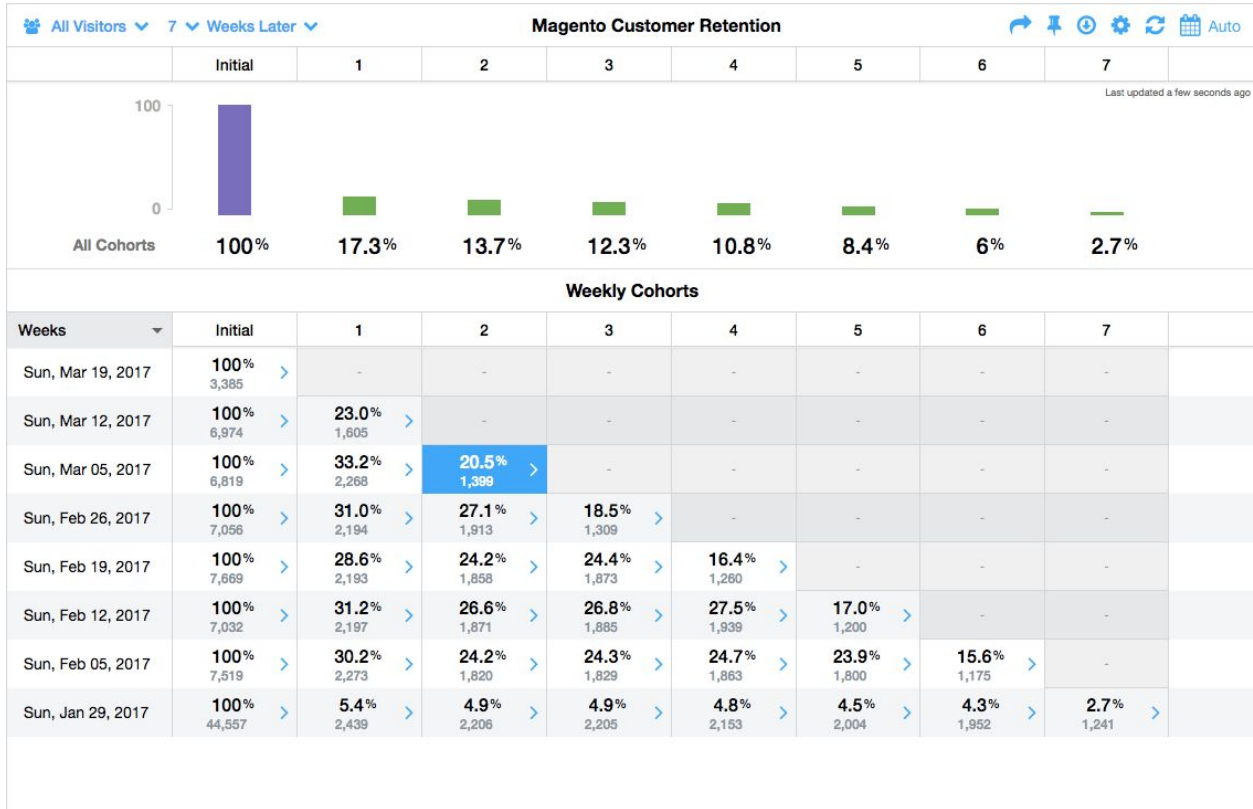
All Visitors 7 Weeks Later Magento Customer Retention Auto

| | Initial | 1 | 2 | 3 | 4 | 5 | 6 | 7 |
|---|---|---|---|---|---|---|---|---|

Last updated a few seconds ago

100

0

| All Cohorts | 100% | 17.3% | 13.7% | 12.3% | 10.8% | 8.4% | 6% | 2.7% |
|---|---|---|---|---|---|---|---|---|

Weekly Cohorts

| Weeks | Initial | 1 | 2 | 3 | 4 | 5 | 6 | 7 |
|---|---|---|---|---|---|---|---|---|
| Sun, Mar 19, 2017 | 100% 3,385 | - | - | - | - | - | - | - |
| Sun, Mar 12, 2017 | 100% 6,974 | 23.0% 1,605 | - | - | - | - | - | - |
| Sun, Mar 05, 2017 | 100% 6,819 | 33.2% 2,268 | 20.5% 1,399 | - | - | - | - | - |
| Sun, Feb 26, 2017 | 100% 7,056 | 31.0% 2,194 | 27.1% 1,913 | 18.5% 1,309 | - | - | - | - |
| Sun, Feb 19, 2017 | 100% 7,669 | 28.6% 2,193 | 24.2% 1,858 | 24.4% 1,873 | 16.4% 1,260 | - | - | - |
| Sun, Feb 12, 2017 | 100% 7,032 | 31.2% 2,197 | 26.6% 1,871 | 26.8% 1,885 | 27.5% 1,939 | 17.0% 1,200 | - | - |
| Sun, Feb 05, 2017 | 100% 7,519 | 30.2% 2,273 | 24.2% 1,820 | 24.3% 1,829 | 24.7% 1,863 | 23.9% 1,800 | 15.6% 1,175 | - |
| Sun, Jan 29, 2017 | 100% 44,557 | 5.4% 2,439 | 4.9% 2,206 | 4.9% 2,205 | 4.8% 2,153 | 4.5% 2,004 | 4.3% 1,952 | 2.7% 1,241 |